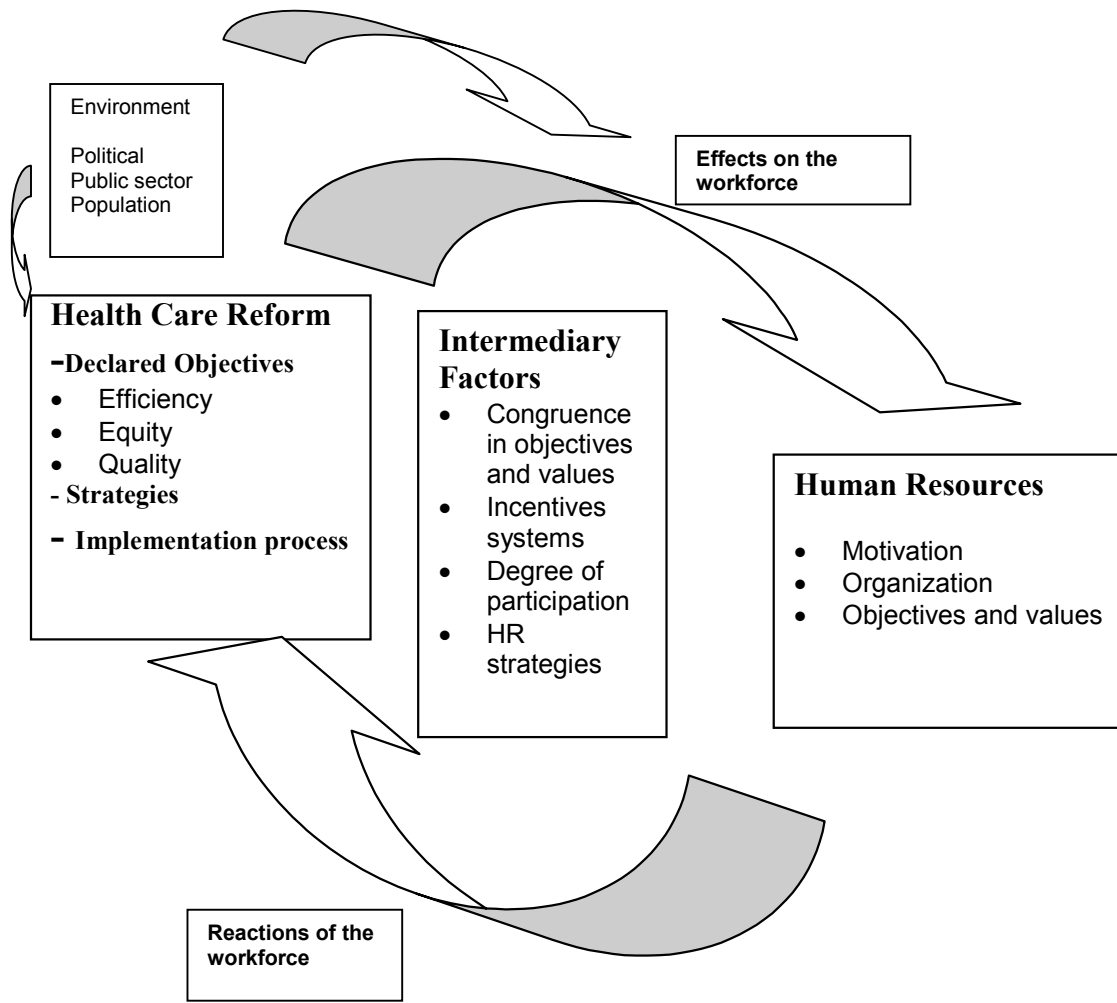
Environment

Political
Public sector
Population

Effects on the workforce

Health Care Reform
-Declared Objectives
- Efficiency
- Equity
- Quality
- Strategies
- Implementation process

Intermediary Factors
- Congruence in objectives and values
- Incentives systems
- Degree of participation
- HR strategies

Human Resources
- Motivation
- Organization
- Objectives and values

Reactions of the workforce